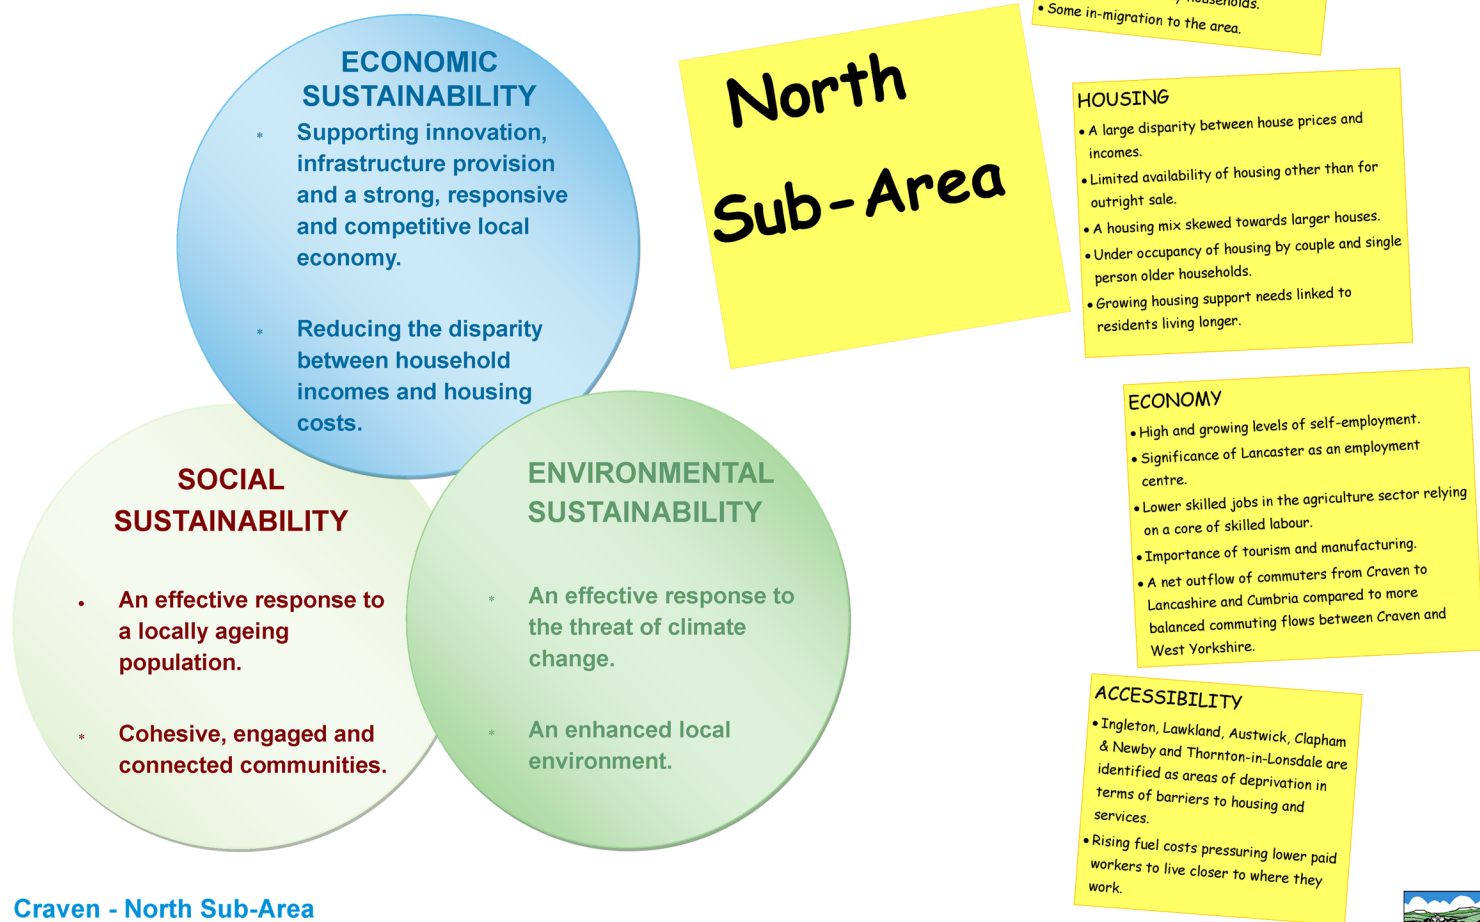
ECONOMIC SUSTAINABILITY

Supporting innovation, infrastructure provision and a strong, responsive and competitive local economy.

Reducing the disparity between household incomes and housing costs.

SOCIAL SUSTAINABILITY

• An effective response to a locally ageing population.

Cohesive, engaged and connected communities.

ENVIRONMENTAL SUSTAINABILITY

An effective response to the threat of climate change.

An enhanced local environment.

Craven - North Sub-Area

North Sub-Area

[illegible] households.
• Some in-migration to the area.

HOUSING
• A large disparity between house prices and incomes.
• Limited availability of housing other than for outright sale.
• A housing mix skewed towards larger houses.
• Under occupancy of housing by couple and single person older households.
• Growing housing support needs linked to residents living longer.

ECONOMY
• High and growing levels of self-employment.
• Significance of Lancaster as an employment centre.
• Lower skilled jobs in the agriculture sector relying on a core of skilled labour.
• Importance of tourism and manufacturing.
• A net outflow of commuters from Craven to Lancashire and Cumbria compared to more balanced commuting flows between Craven and West Yorkshire.

ACCESSIBILITY
• Ingleton, Lawkland, Austwick, Clapham & Newby and Thornton-in-Lonsdale are identified as areas of deprivation in terms of barriers to housing and services.
• Rising fuel costs pressuring lower paid workers to live closer to where they work.